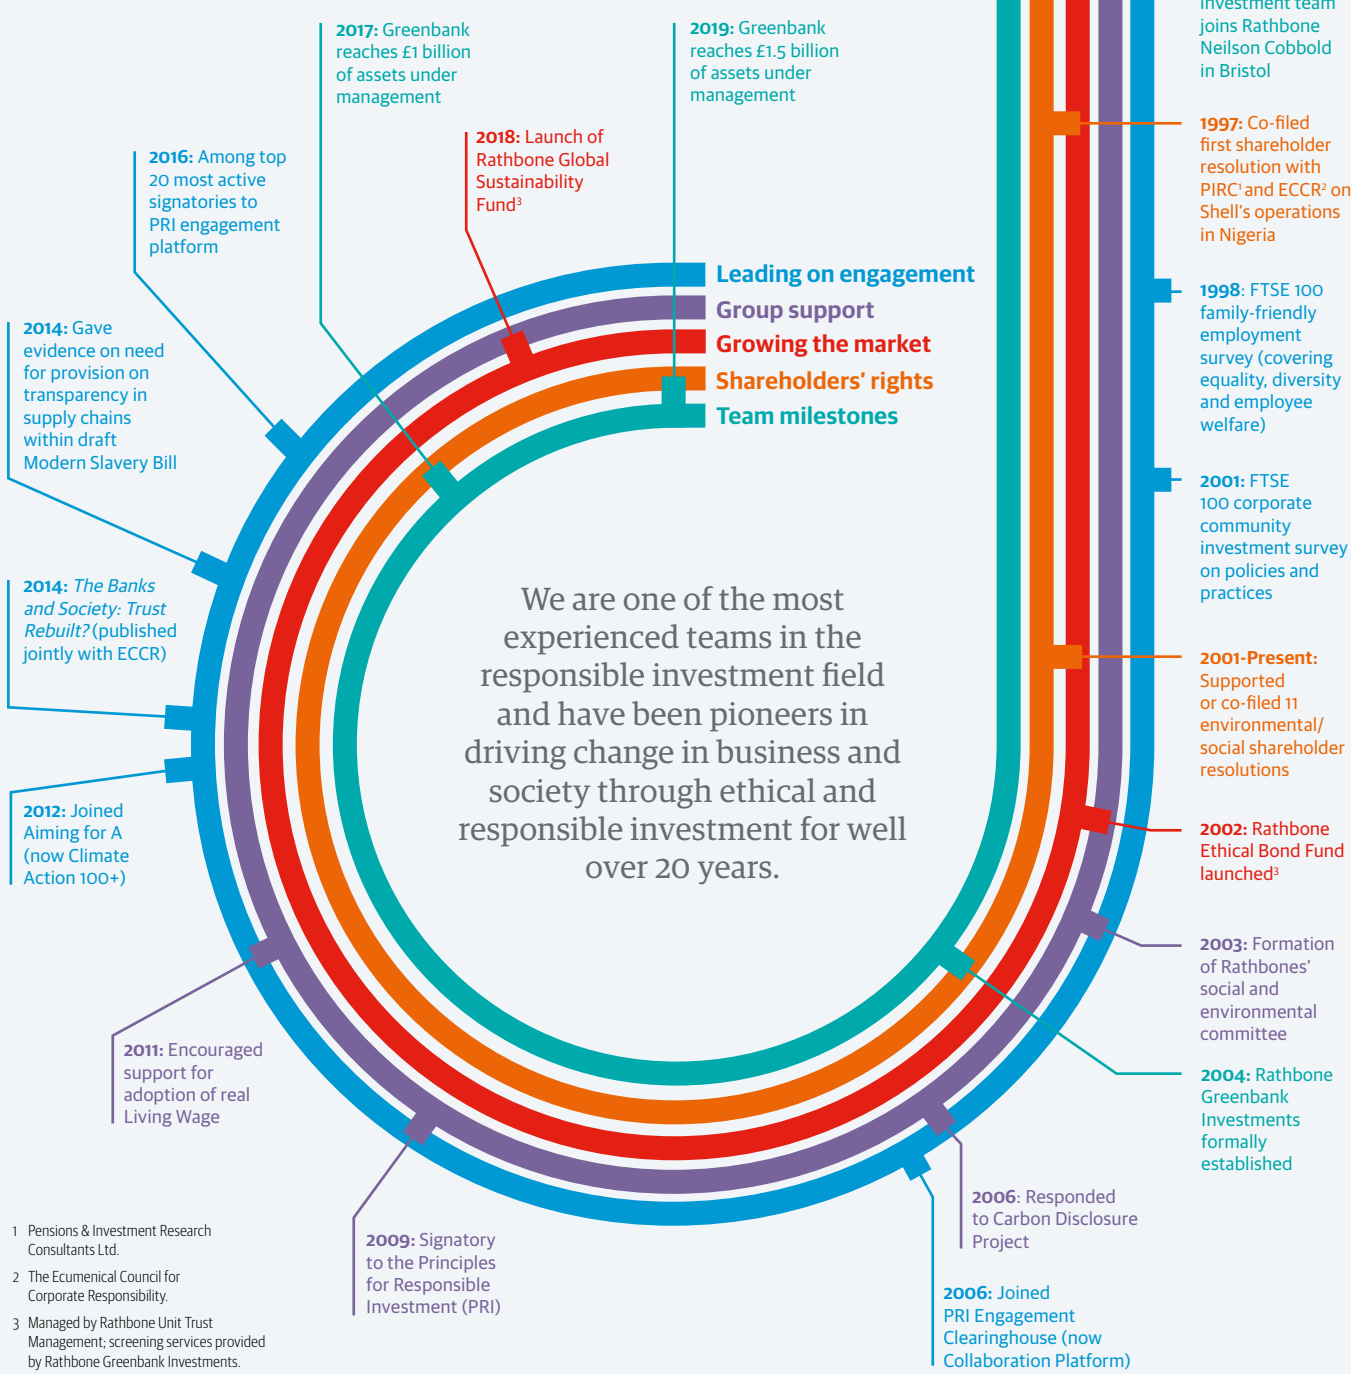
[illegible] investment team joins Rathbone Neilson Cobbold in Bristol

1997: Co-filed first shareholder resolution with PIRC$^1$ and ECCR$^2$ on Shell's operations in Nigeria

1998: FTSE 100 family-friendly employment survey (covering equality, diversity and employee welfare)

2001: FTSE 100 corporate community investment survey on policies and practices

2001-Present: Supported or co-filed 11 environmental/ social shareholder resolutions

2002: Rathbone Ethical Bond Fund launched$^3$

2003: Formation of Rathbones' social and environmental committee

2004: Rathbone Greenbank Investments formally established

2006: Responded to Carbon Disclosure Project

2006: Joined PRI Engagement Clearinghouse (now Collaboration Platform)

2009: Signatory to the Principles for Responsible Investment (PRI)

2011: Encouraged support for adoption of real Living Wage

2012: Joined Aiming for A (now Climate Action 100+)

2014: The Banks and Society: Trust Rebuilt? (published jointly with ECCR)

2014: Gave evidence on need for provision on transparency in supply chains within draft Modern Slavery Bill

2016: Among top 20 most active signatories to PRI engagement platform

2017: Greenbank reaches £1 billion of assets under management

2018: Launch of Rathbone Global Sustainability Fund$^3$

2019: Greenbank reaches £1.5 billion of assets under management

Leading on engagement
Group support
Growing the market
Shareholders' rights
Team milestones

We are one of the most experienced teams in the responsible investment field and have been pioneers in driving change in business and society through ethical and responsible investment for well over 20 years.

1 Pensions & Investment Research Consultants Ltd.
2 The Ecumenical Council for Corporate Responsibility.
3 Managed by Rathbone Unit Trust Management; screening services provided by Rathbone Greenbank Investments.